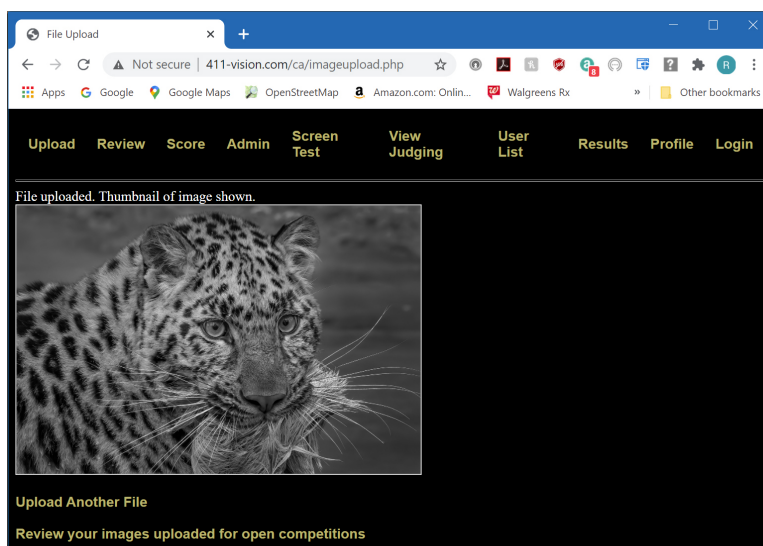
File Upload
Not secure | 411-vision.com/ca/imageupload.php
Apps Google Google Maps OpenStreetMap Amazon.com: Onlin... Walgreens Rx » Other bookmarks

Upload Review Score Admin Screen Test View Judging User List Results Profile Login

File uploaded. Thumbnail of image shown.

Upload Another File

Review your images uploaded for open competitions